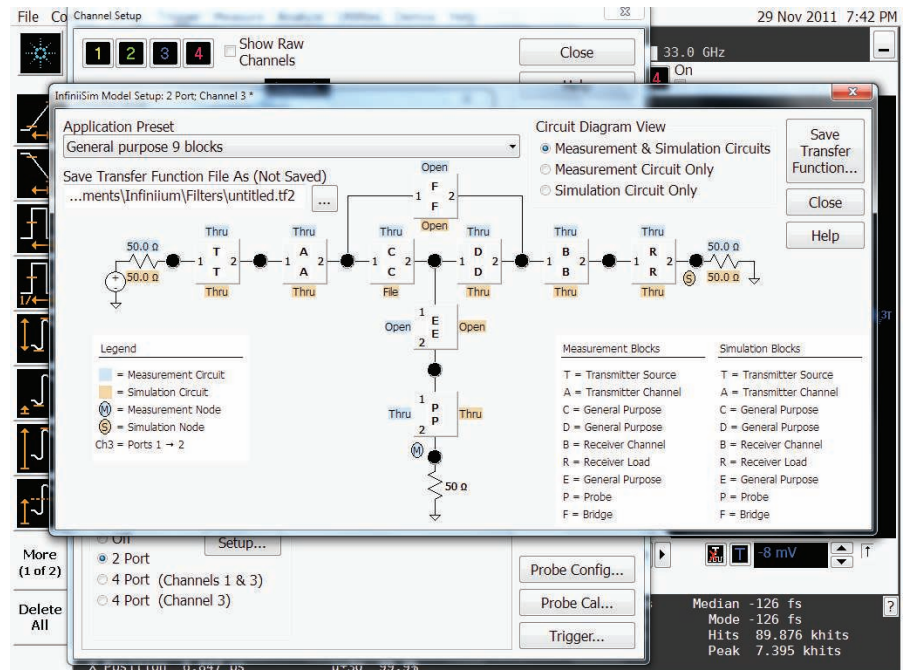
File Co Channel Setup

1 2 3 4 Show Raw Channels

Close

29 Nov 2011 7:42 PM

33.0 GHz

4 On

InfiniiSim Model Setup: 2 Port; Channel 3 *

Application Preset

General purpose 9 blocks

Save Transfer Function File As (Not Saved)

...ments\Infiniium\Filters\untitled.tf2

...

Circuit Diagram View

Measurement & Simulation Circuits

Measurement Circuit Only

Simulation Circuit Only

Save Transfer Function...

Close

Help

Open

1 F F 2

Open

50.0 Ω

50.0 Ω

Thru 1 T T 2 Thru

Thru 1 A A 2 Thru

1 C C 2 File

Thru 1 D D 2 Thru

Thru 1 B B 2 Thru

Thru 1 R R 2 Thru

S

50.0 Ω

50.0 Ω

Open 1 E E 2 Open

Thru 1 P P 2 Thru

M

50 Ω

Legend

= Measurement Circuit

= Simulation Circuit

M = Measurement Node

S = Simulation Node

Ch3 = Ports 1 → 2

Measurement Blocks

T = Transmitter Source

A = Transmitter Channel

C = General Purpose

D = General Purpose

B = Receiver Channel

R = Receiver Load

E = General Purpose

P = Probe

F = Bridge

Simulation Blocks

T = Transmitter Source

A = Transmitter Channel

C = General Purpose

D = General Purpose

B = Receiver Channel

R = Receiver Load

E = General Purpose

P = Probe

F = Bridge

More (1 of 2)

Delete All

Off

Setup...

2 Port

4 Port (Channels 1 & 3)

4 Port (Channel 3)

Probe Config...

Probe Cal...

Trigger...

-8 mV

Median -126 fs

Mode -126 fs

Hits 89.876 khits

Peak 7.395 khits